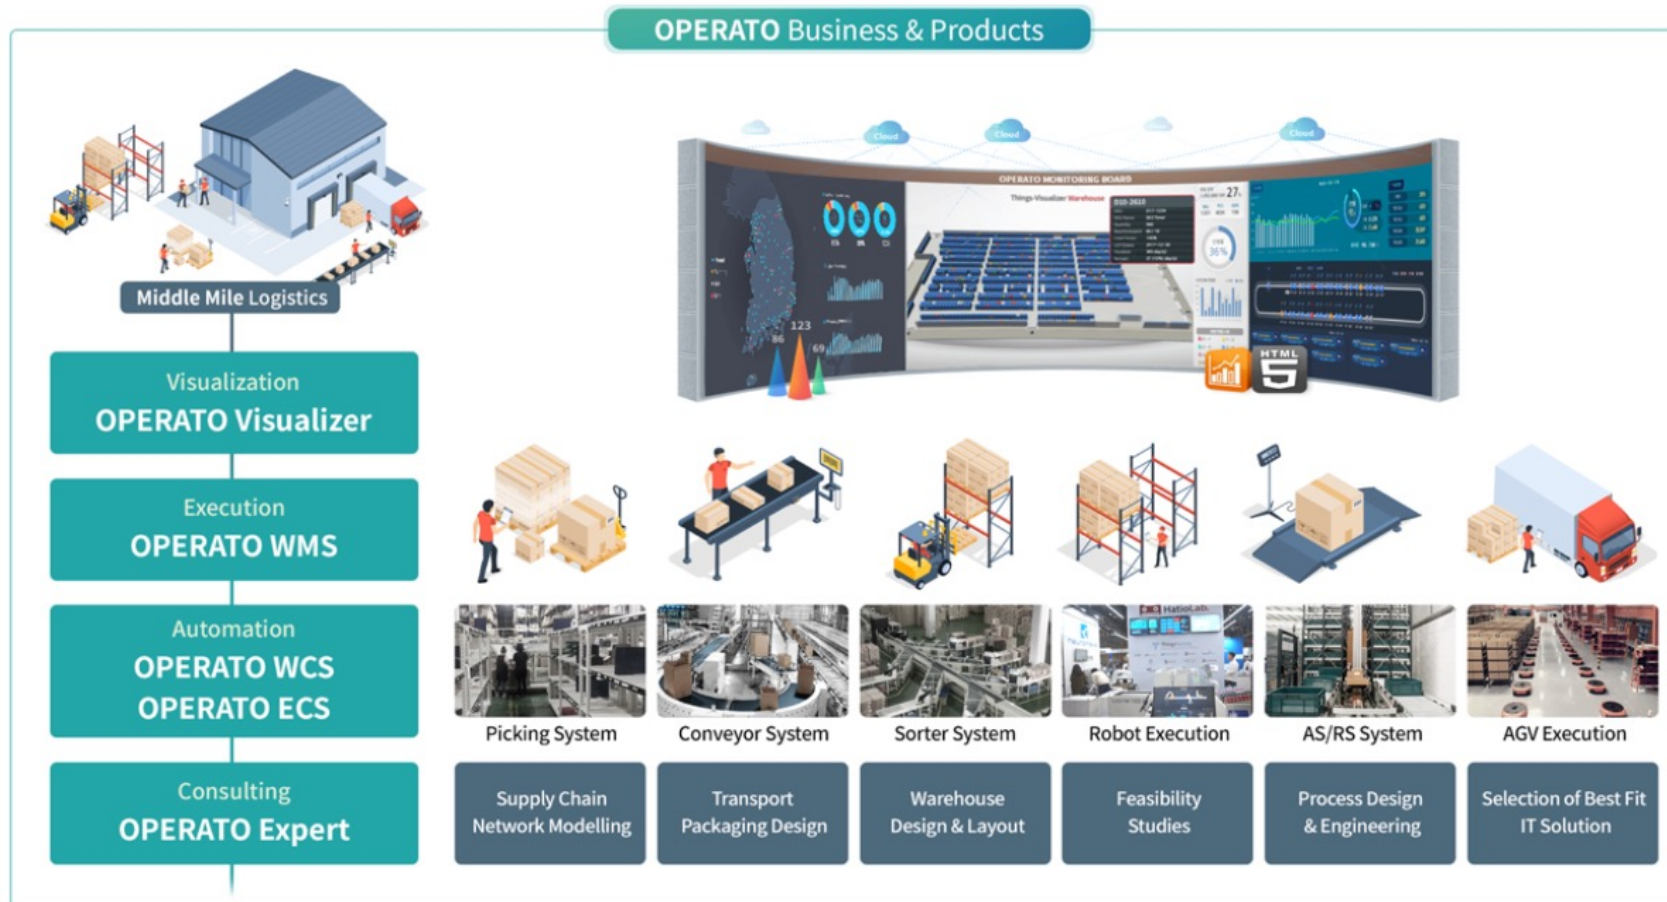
OPERATO Business & Products

Middle Mile Logistics

Visualization
OPERATO Visualizer

Execution
OPERATO WMS

Automation
OPERATO WCS
OPERATO ECS

Consulting
OPERATO Expert

Cloud Cloud Cloud Cloud

OPERATO MONITORING BOARD

HTML 5

Picking System
Conveyor System
Sorter System
Robot Execution
AS/RS System
AGV Execution

Supply Chain Network Modelling
Transport Packaging Design
Warehouse Design & Layout
Feasibility Studies
Process Design & Engineering
Selection of Best Fit IT Solution